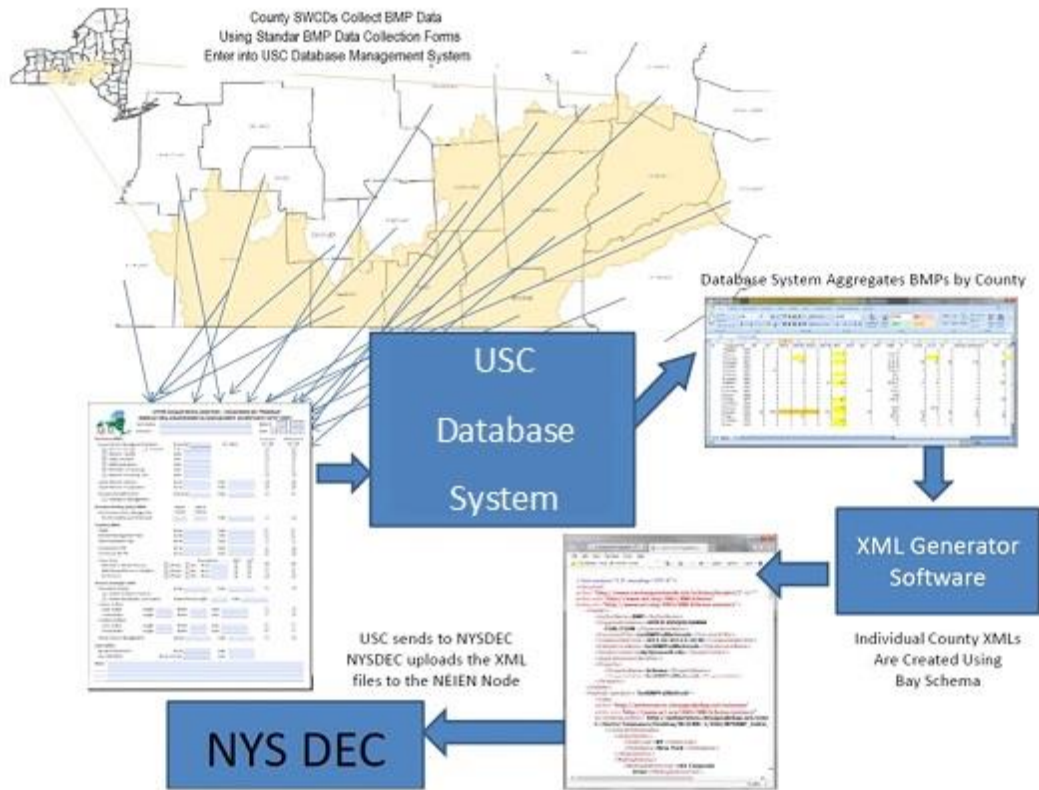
County SWCDs Collect BMP Data
Using Standar BMP Data Collection Forms
Enter into USC Database Management System

Database System Aggregates BMPs by County

USC Database System

XML Generator Software

Individual County XMLs Are Created Using Bay Schema

USC sends to NYSDEC
NYSDEC uploads the XML files to the NEIEN Node

NYS DEC